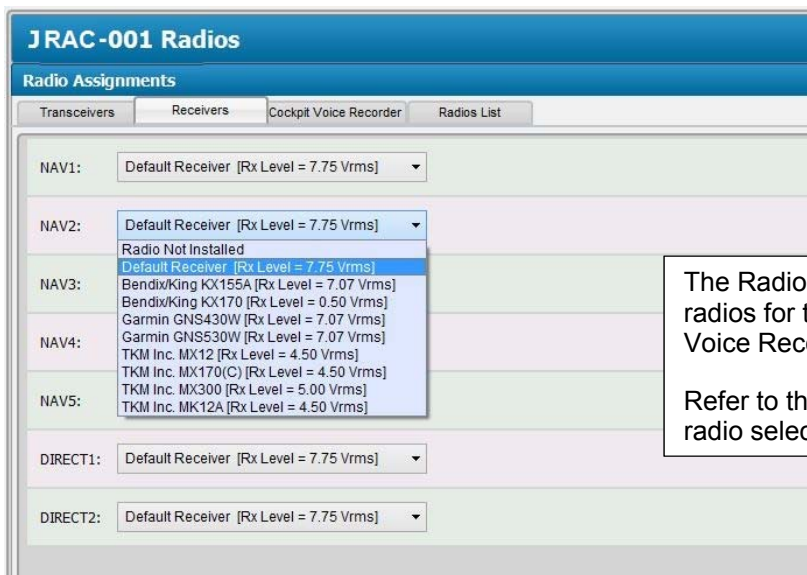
JRAC-001 Radios

Radio Assignments

Transceivers | Receivers | Cockpit Voice Recorder | Radios List

NAV1: Default Receiver [Rx Level = 7.75 Vrms]

NAV2: Default Receiver [Rx Level = 7.75 Vrms]

Radio Not Installed
Default Receiver [Rx Level = 7.75 Vrms]
Bendix/King KX155A [Rx Level = 7.07 Vrms]
Bendix/King KX170 [Rx Level = 0.50 Vrms]
Garmin GNS430W [Rx Level = 7.07 Vrms]
Garmin GNS530W [Rx Level = 7.07 Vrms]
TKM Inc. MX12 [Rx Level = 4.50 Vrms]
TKM Inc. MX170(C) [Rx Level = 4.50 Vrms]
TKM Inc. MX300 [Rx Level = 5.00 Vrms]
TKM Inc. MK12A [Rx Level = 4.50 Vrms]

NAV3:

NAV4:

NAV5:

DIRECT1: Default Receiver [Rx Level = 7.75 Vrms]

DIRECT2: Default Receiver [Rx Level = 7.75 Vrms]

The Radio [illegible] radios for t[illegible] Voice Rec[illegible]

Refer to th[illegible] radio selec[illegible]